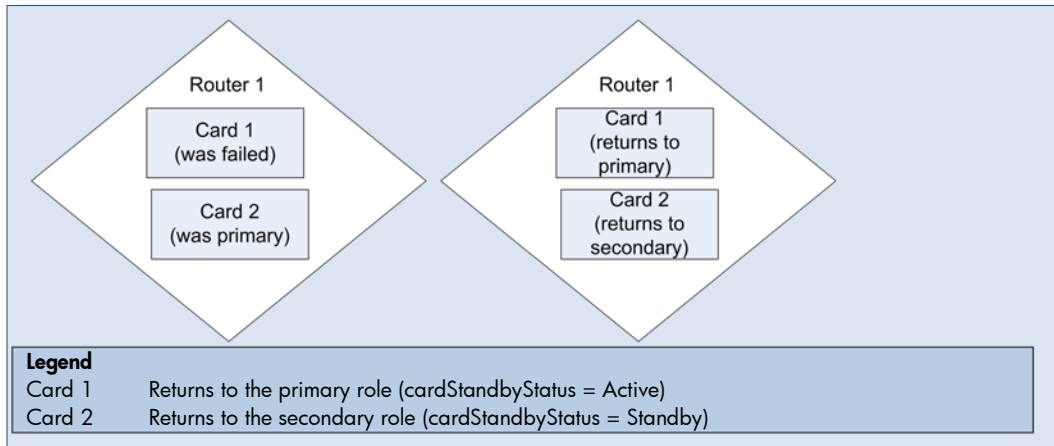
Router 1

Card 1
(was failed)

Card 2
(was primary)

Router 1

Card 1
(returns to primary)

Card 2
(returns to secondary)

Legend

| | |
|---|---|
| Card 1 | Returns to the primary role (cardStandbyStatus = Active) |
| Card 2 | Returns to the secondary role (cardStandbyStatus = Standby) |